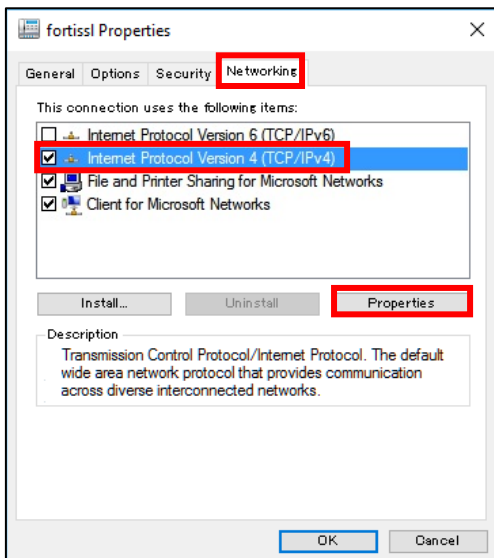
fortissl Properties

General Options Security Networking

This connection uses the following items:

Internet Protocol Version 6 (TCP/IPv6)
Internet Protocol Version 4 (TCP/IPv4)
File and Printer Sharing for Microsoft Networks
Client for Microsoft Networks

Install... Uninstall Properties

Description
Transmission Control Protocol/Internet Protocol. The default wide area network protocol that provides communication across diverse interconnected networks.

OK Cancel